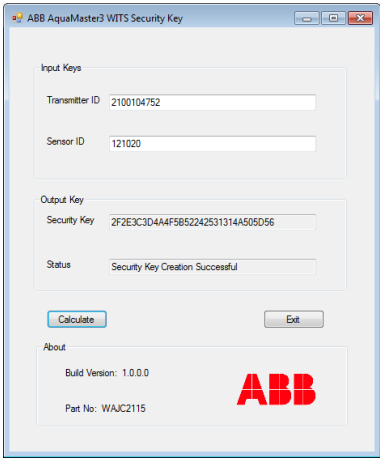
ABB AquaMaster3 WITS Security Key

Input Keys

Transmitter ID 2100104752

Sensor ID 121020

Output Key

Security Key 2F2E3C3D4A4F5B52242531314A505D56

Status Security Key Creation Successful

Calculate

Exit

About

Build Version: 1.0.0.0

Part No: WAJC2115

ABB